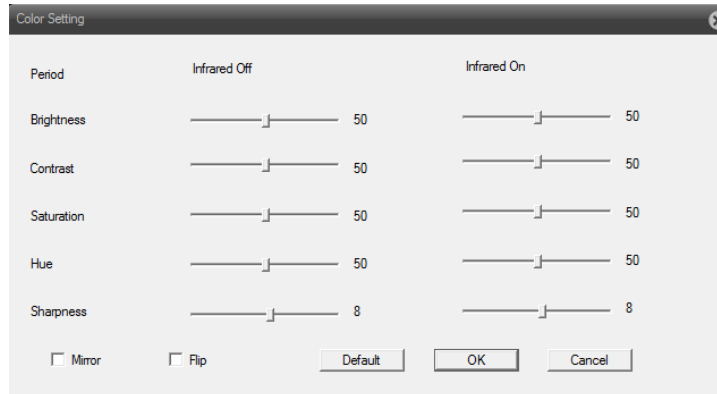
Color Setting

| Period | Infrared Off | Infrared On |
|---|---|---|
| Brightness | 50 | 50 |
| Contrast | 50 | 50 |
| Saturation | 50 | 50 |
| Hue | 50 | 50 |
| Sharpness | 8 | 8 |

Mirror Flip Default OK Cancel